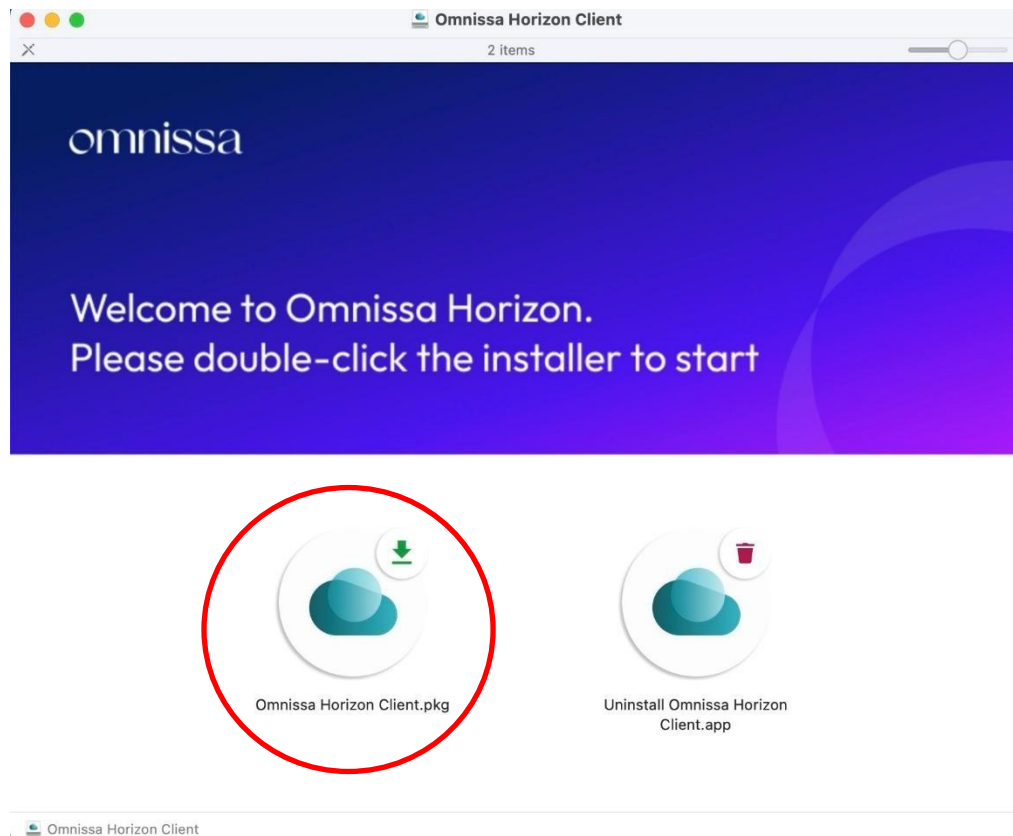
Omnissa Horizon Client

2 items

omnissa

Welcome to Omnissa Horizon.
Please double-click the installer to start

Omnissa Horizon Client.pkg

Uninstall Omnissa Horizon Client.app

Omnissa Horizon Client